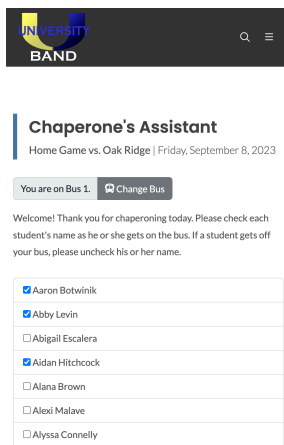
UNIVERSITY BAND

Chaperone's Assistant

Home Game vs. Oak Ridge | Friday, September 8, 2023

You are on Bus 1. Change Bus

Welcome! Thank you for chaperoning today. Please check each student's name as he or she gets on the bus. If a student gets off your bus, please uncheck his or her name.

☑ Aaron Botwinik
☑ Abby Levin
☐ Abigail Escalera
☑ Aidan Hitchcock
☐ Alana Brown
☐ Alexi Malave
☐ Alyssa Connelly